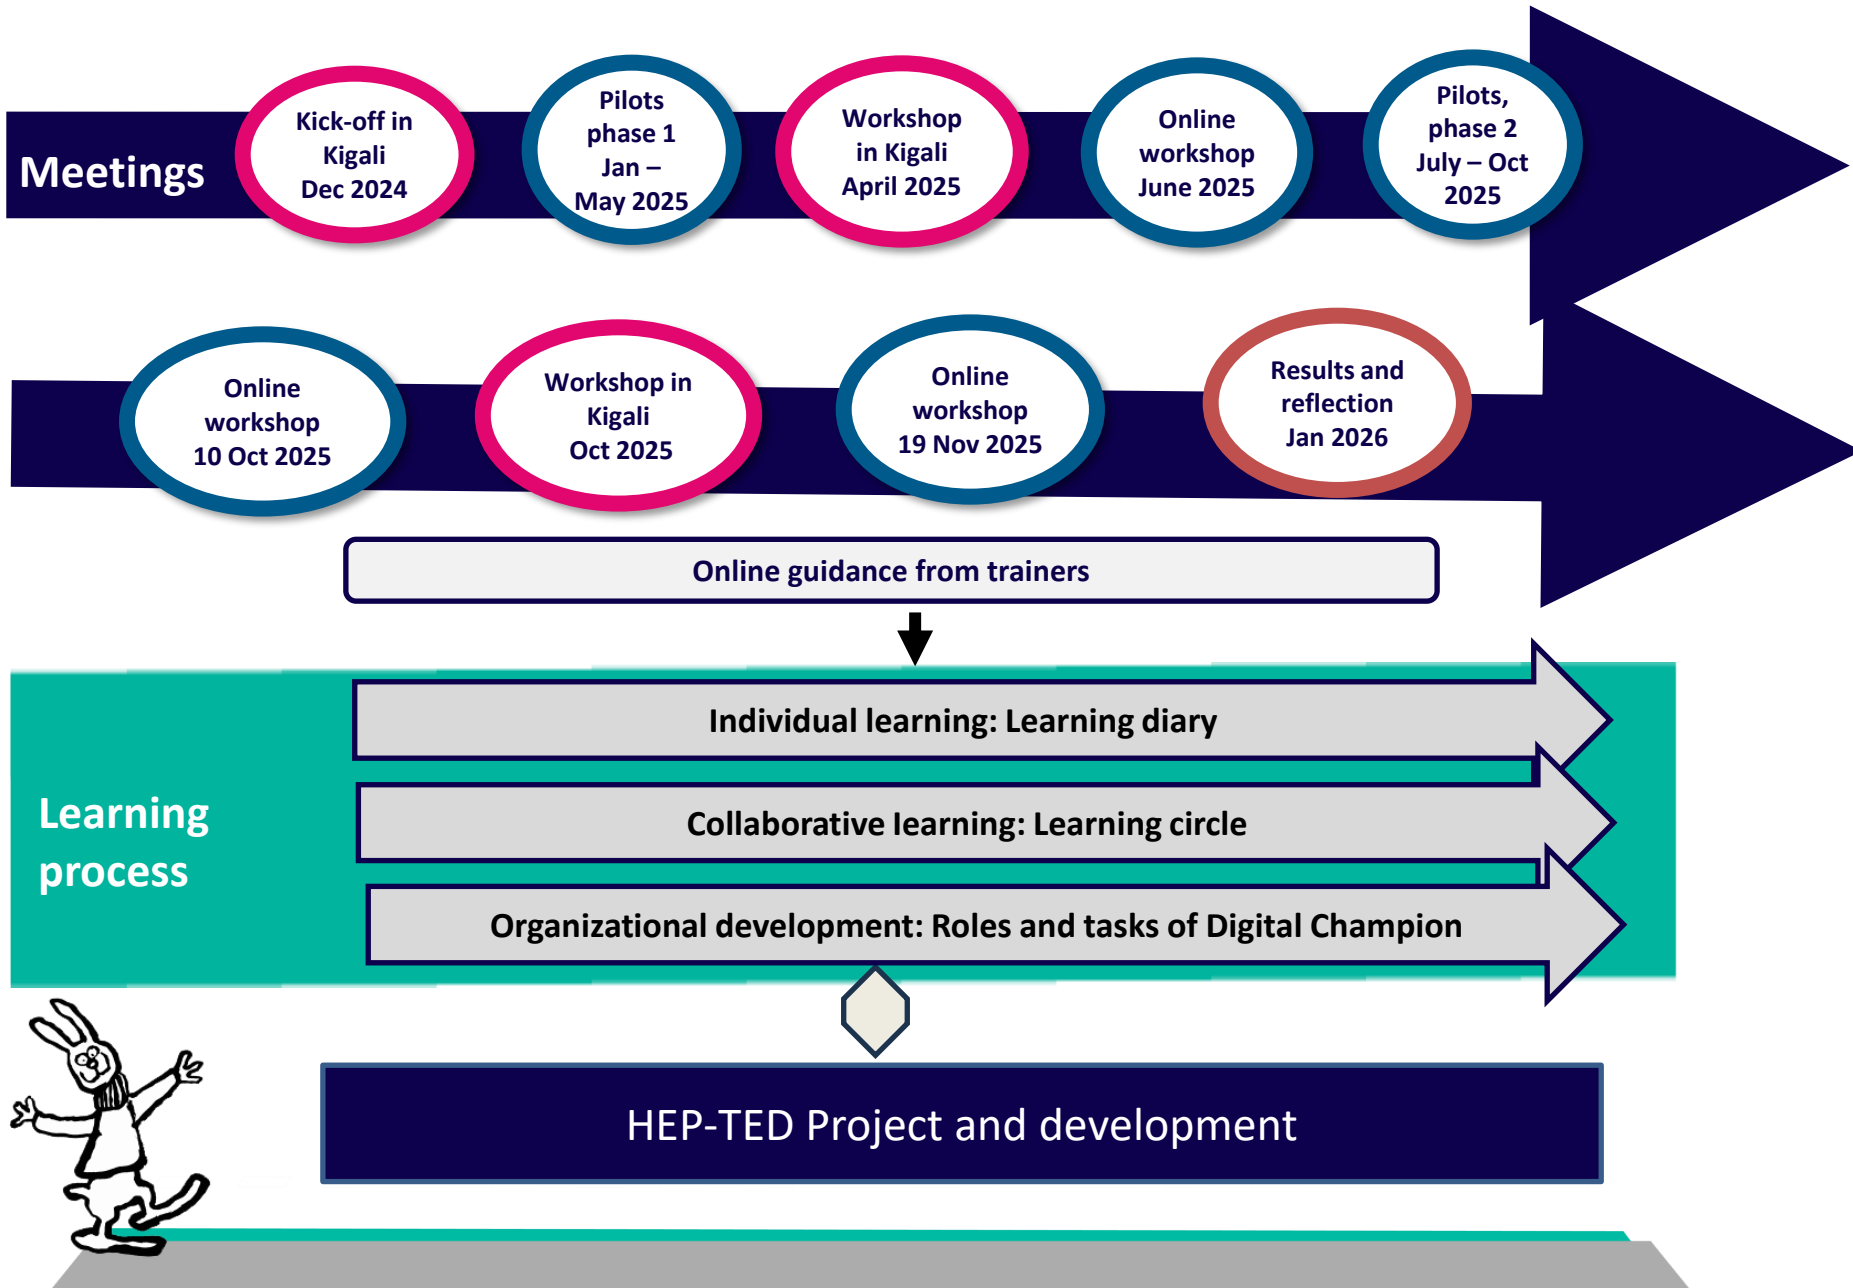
Meetings

Kick-off in Kigali Dec 2024

Pilots phase 1 Jan – May 2025

Workshop in Kigali April 2025

Online workshop June 2025

Pilots, phase 2 July – Oct 2025

Online workshop 10 Oct 2025

Workshop in Kigali Oct 2025

Online workshop 19 Nov 2025

Results and reflection Jan 2026

Online guidance from trainers

Learning process

Individual learning: Learning diary

Collaborative learning: Learning circle

Organizational development: Roles and tasks of Digital Champion

HEP-TED Project and development